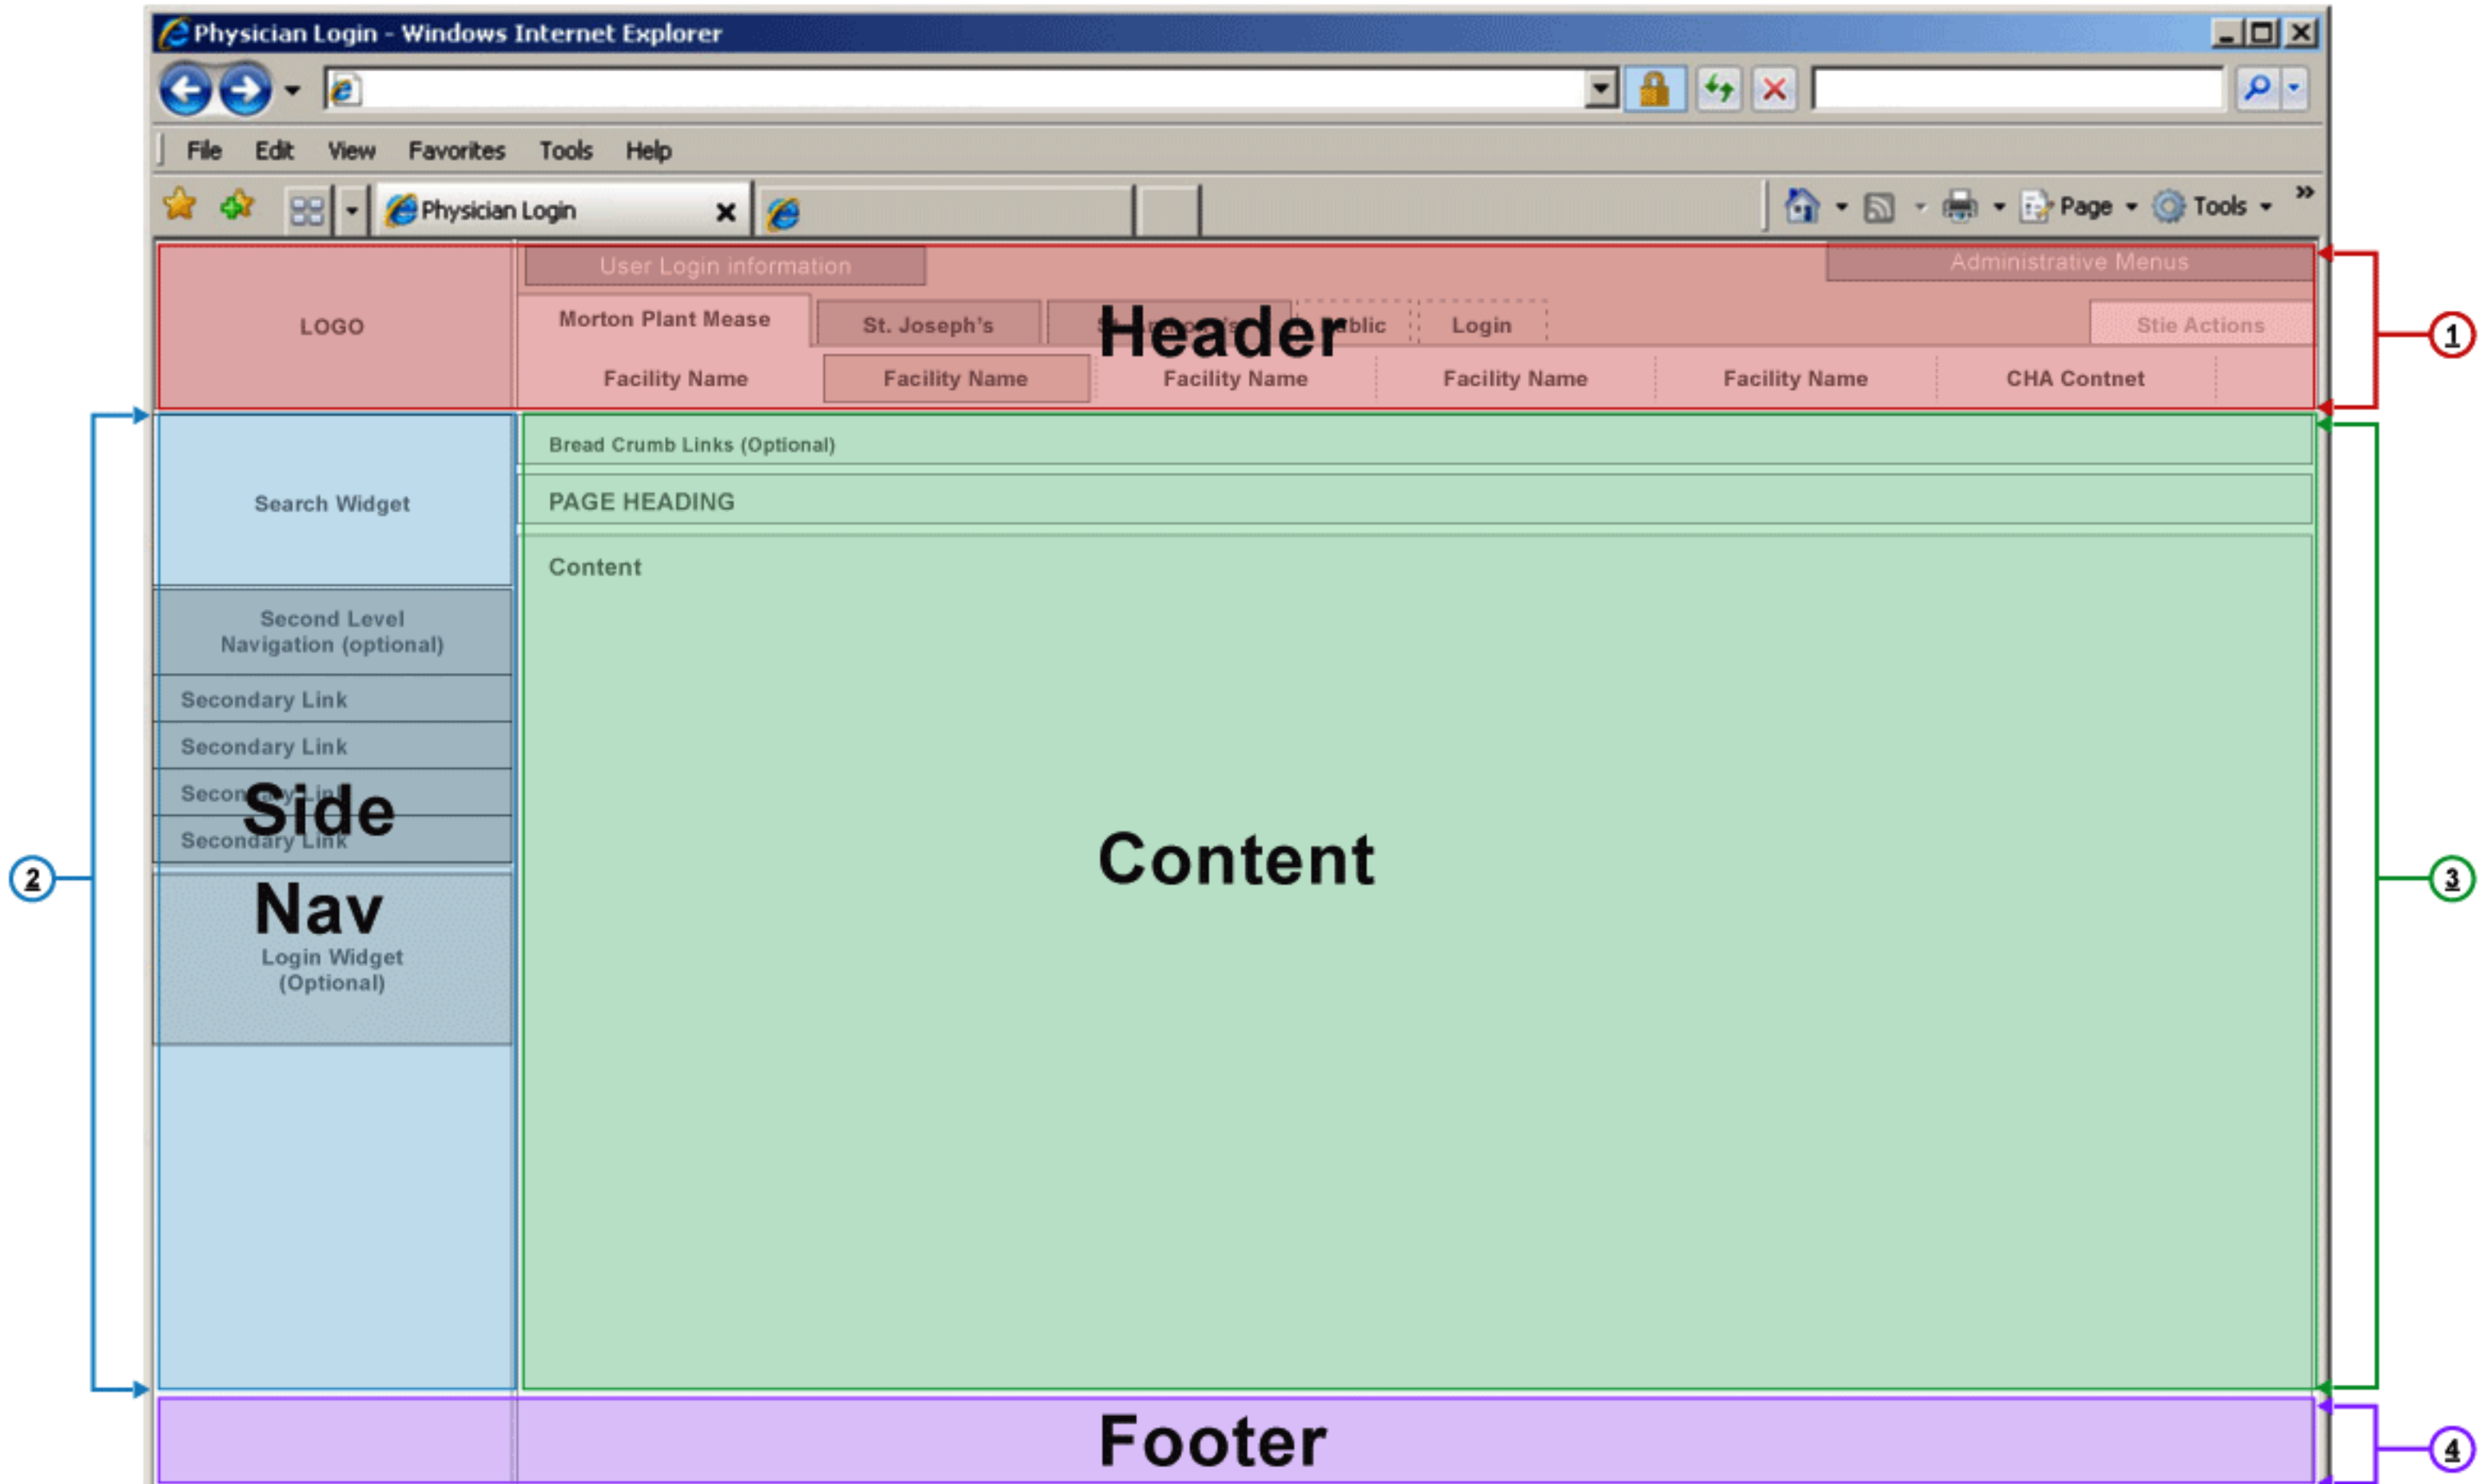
Physician Login - Windows Internet Explorer

File Edit View Favorites Tools Help

Physician Login

Page Tools

LOGO

User Login information

Administrative Menus

Morton Plant Mease St. Joseph's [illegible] Header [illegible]blic Login

Stie Actions

Facility Name Facility Name Facility Name Facility Name Facility Name CHA Contnet

1

Search Widget

Second Level Navigation (optional)

Secondary Link

Secondary Link

Secon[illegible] Side

Secondary Link

Nav

Login Widget (Optional)

2

Bread Crumb Links (Optional)

PAGE HEADING

Content

Content

3

Footer

4